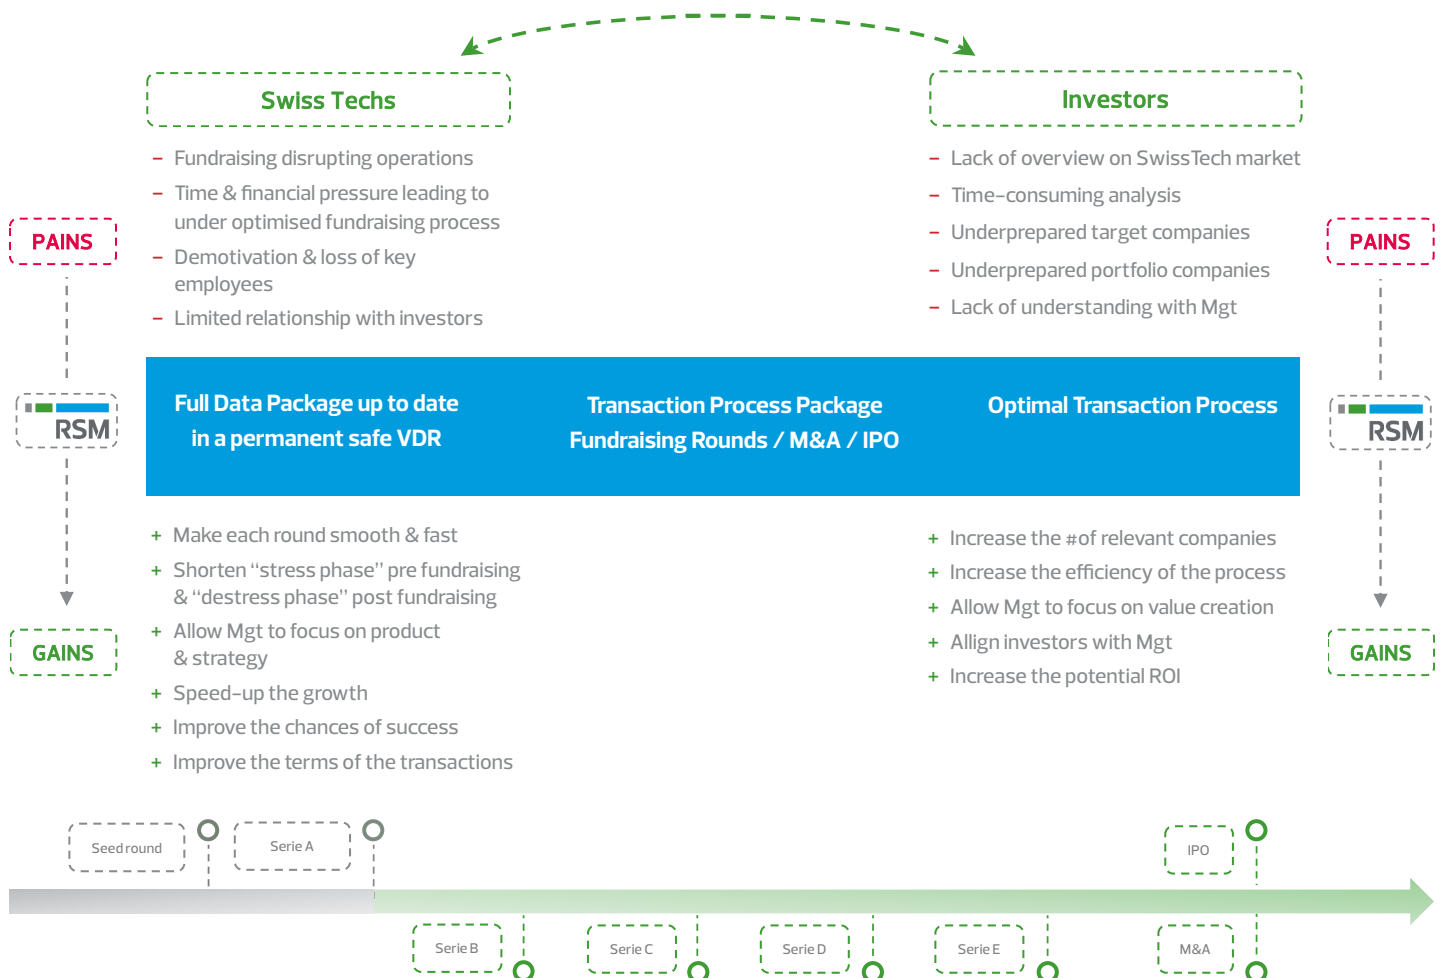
Swiss Techs

– Fundraising disrupting operations
– Time & financial pressure leading to under optimised fundraising process
– Demotivation & loss of key employees
– Limited relationship with investors

Investors

– Lack of overview on SwissTech market
– Time-consuming analysis
– Underprepared target companies
– Underprepared portfolio companies
– Lack of understanding with Mgt

PAINS

RSM

GAINS

PAINS

RSM

GAINS

Full Data Package up to date in a permanent safe VDR

Transaction Process Package Fundraising Rounds / M&A / IPO

Optimal Transaction Process

+ Make each round smooth & fast
+ Shorten "stress phase" pre fundraising & "destress phase" post fundraising
+ Allow Mgt to focus on product & strategy
+ Speed-up the growth
+ Improve the chances of success
+ Improve the terms of the transactions

+ Increase the #of relevant companies
+ Increase the efficiency of the process
+ Allow Mgt to focus on value creation
+ Allign investors with Mgt
+ Increase the potential ROI

Seed round

Serie A

IPO

Serie B

Serie C

Serie D

Serie E

M&A